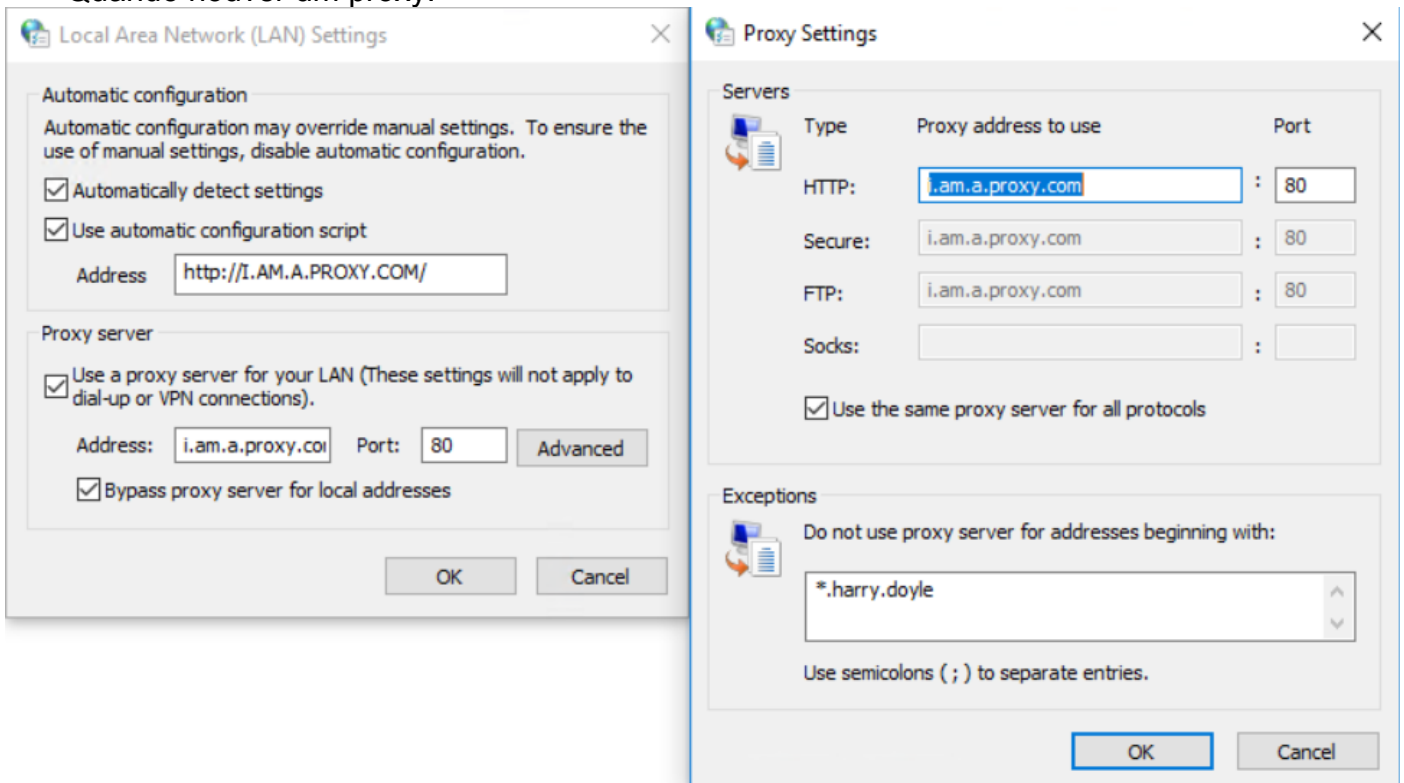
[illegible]

Local Area Network (LAN) Settings

Automatic configuration

Automatic configuration may override manual settings. To ensure the use of manual settings, disable automatic configuration.

Automatically detect settings

Use automatic configuration script

Address http://I.AM.A.PROXY.COM/

Proxy server

Use a proxy server for your LAN (These settings will not apply to dial-up or VPN connections).

Address: i.am.a.proxy.co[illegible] Port: 80 Advanced

Bypass proxy server for local addresses

OK Cancel

Proxy Settings

Servers

| Type | Proxy address to use | | Port |
|---|---|---|---|
| HTTP: | i.am.a.proxy.com | : | 80 |
| Secure: | i.am.a.proxy.com | : | 80 |
| FTP: | i.am.a.proxy.com | : | 80 |
| Socks: | | : | |

Use the same proxy server for all protocols

Exceptions

Do not use proxy server for addresses beginning with:

*.harry.doyle

Use semicolons ( ; ) to separate entries.

OK Cancel